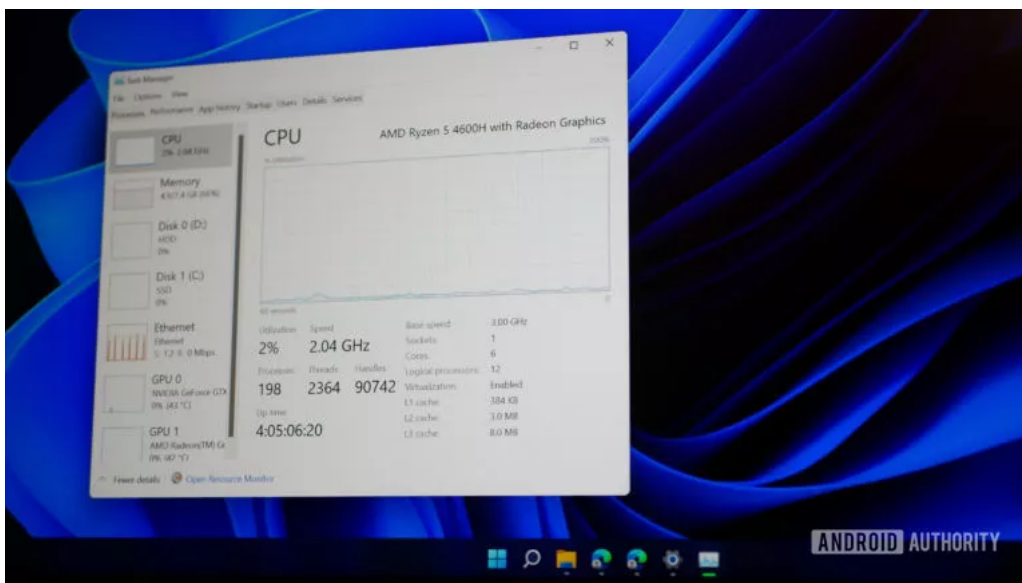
Task Manager
File Options View
Processes Performance App history Startup Users Details Services

CPU
2% 2.04 GHz

Memory
4.5/7.4 GB (60%)

Disk 0 (D:)
HDD
0%

Disk 1 (C:)
SSD
0%

Ethernet
Ethernet
S: 12 R: 0 Mbps

GPU 0
NVIDIA GeForce GTX
0% (43 °C)

GPU 1
AMD Radeon(TM) G
0% (42 °C)

CPU
AMD Ryzen 5 4600H with Radeon Graphics
% Utilization
100%
60 seconds
0

Utilization
2%
Speed
2.04 GHz
Processes
198
Threads
2364
Handles
90742
Up time
4:05:06:20

Base speed: 3.00 GHz
Sockets: 1
Cores: 6
Logical processors: 12
Virtualization: Enabled
L1 cache: 384 KB
L2 cache: 3.0 MB
L3 cache: 8.0 MB

Fewer details | Open Resource Monitor

ANDROID AUTHORITY